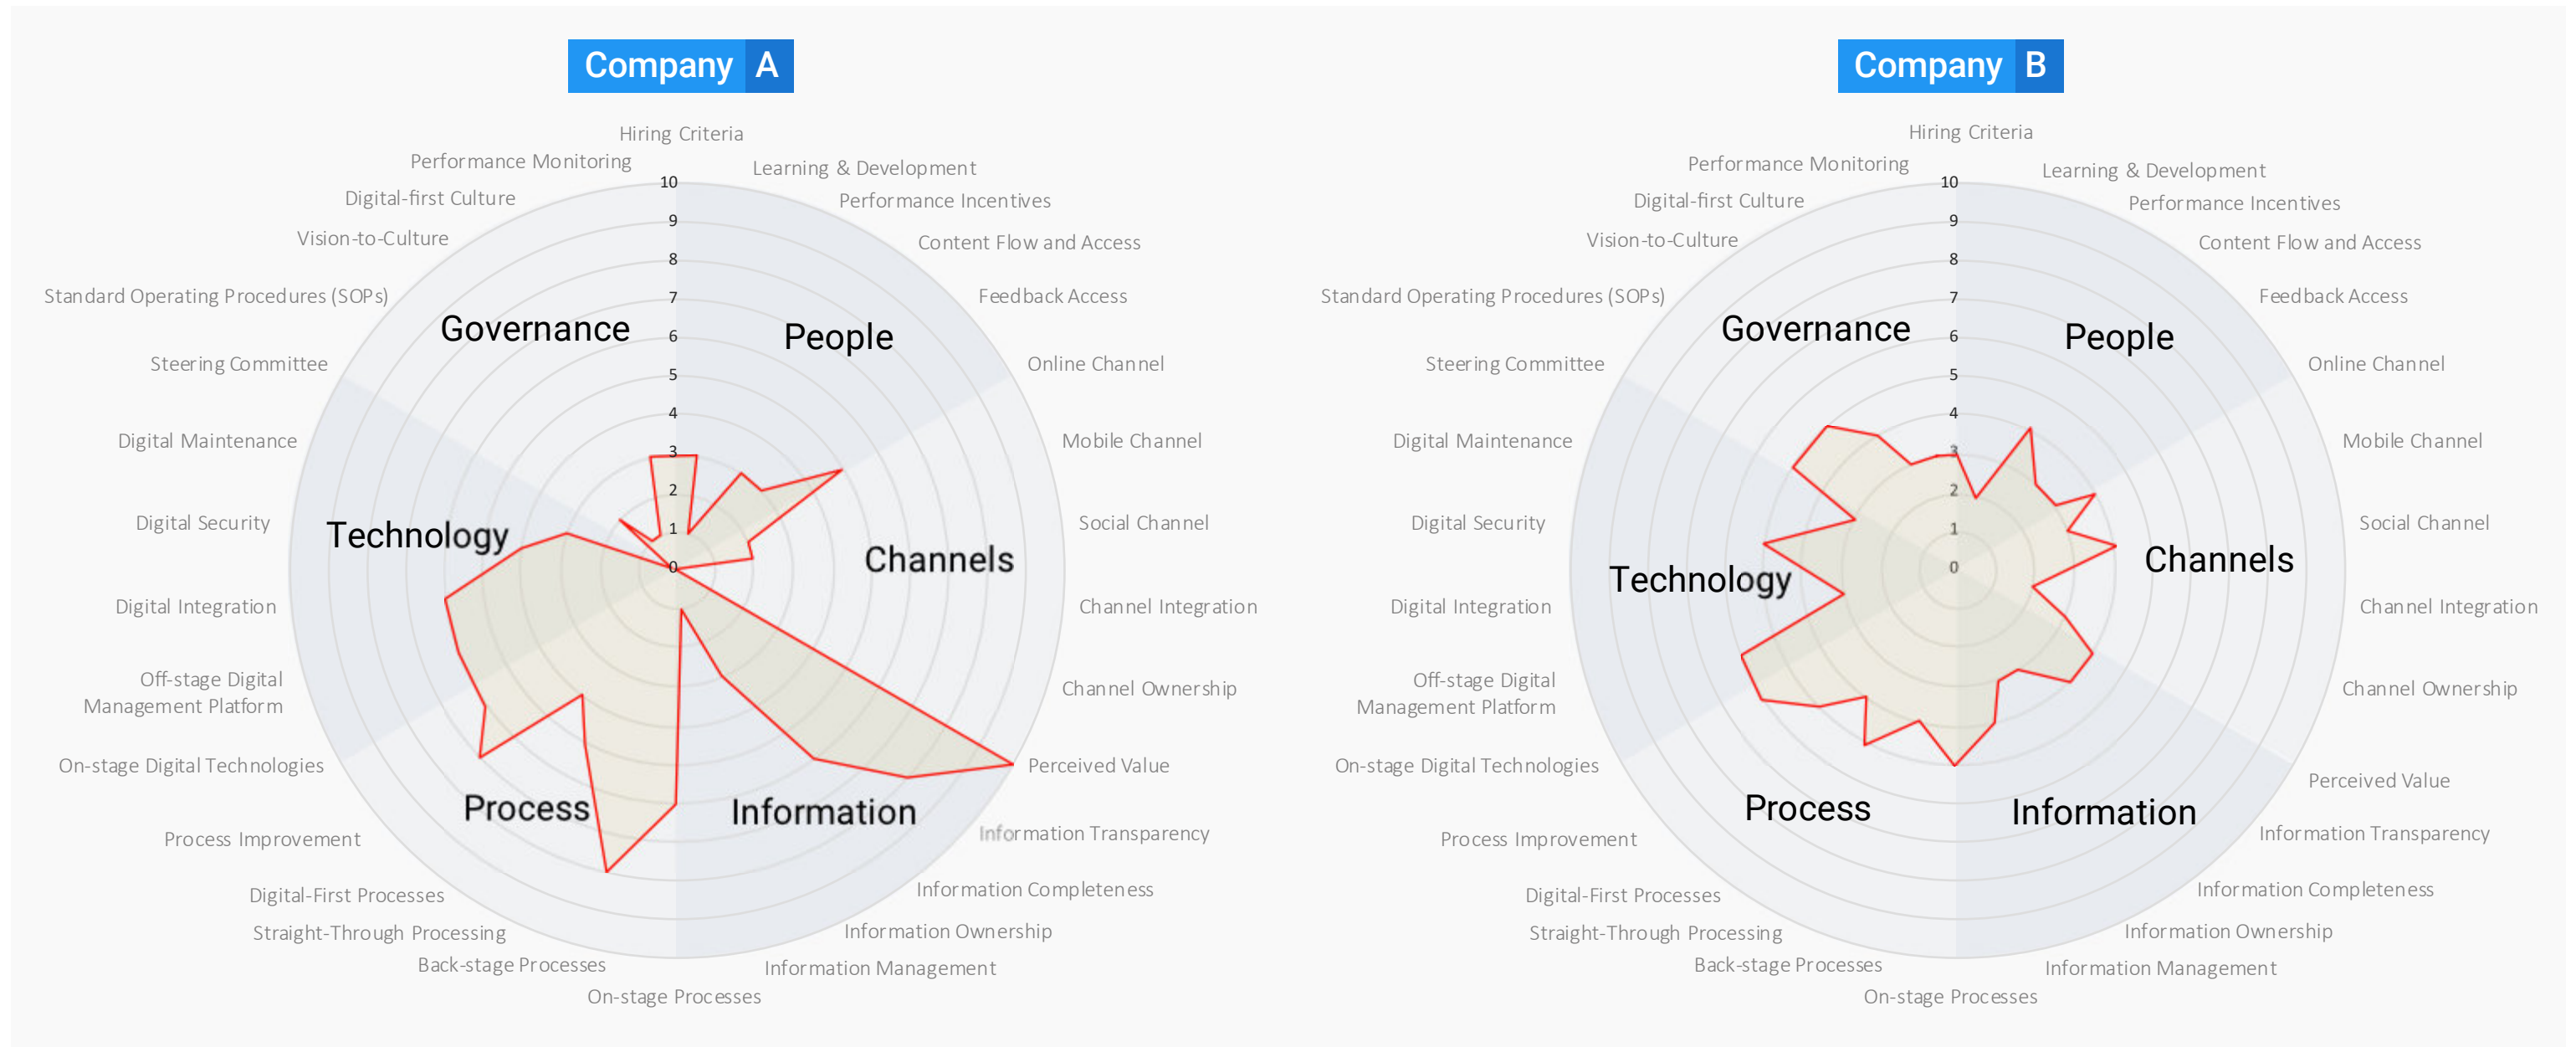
Company A

Hiring Criteria
Learning & Development
Performance Incentives
Content Flow and Access
Feedback Access
Online Channel
Mobile Channel
Social Channel
Channel Integration
Channel Ownership
Perceived Value
Information Transparency
Information Completeness
Information Ownership
Information Management
On-stage Processes
Back-stage Processes
Straight-Through Processing
Digital-First Processes
Process Improvement
On-stage Digital Technologies
Off-stage Digital Management Platform
Digital Integration
Digital Security
Digital Maintenance
Steering Committee
Standard Operating Procedures (SOPs)
Vision-to-Culture
Digital-first Culture
Performance Monitoring

10
9
8
7
6
5
4
3
2
1
0

Governance
People
Channels
Information
Process
Technology

Company B

Hiring Criteria
Learning & Development
Performance Incentives
Content Flow and Access
Feedback Access
Online Channel
Mobile Channel
Social Channel
Channel Integration
Channel Ownership
Perceived Value
Information Transparency
Information Completeness
Information Ownership
Information Management
On-stage Processes
Back-stage Processes
Straight-Through Processing
Digital-First Processes
Process Improvement
On-stage Digital Technologies
Off-stage Digital Management Platform
Digital Integration
Digital Security
Digital Maintenance
Steering Committee
Standard Operating Procedures (SOPs)
Vision-to-Culture
Digital-first Culture
Performance Monitoring

10
9
8
7
6
5
4
3
2
1
0

Governance
People
Channels
Information
Process
Technology